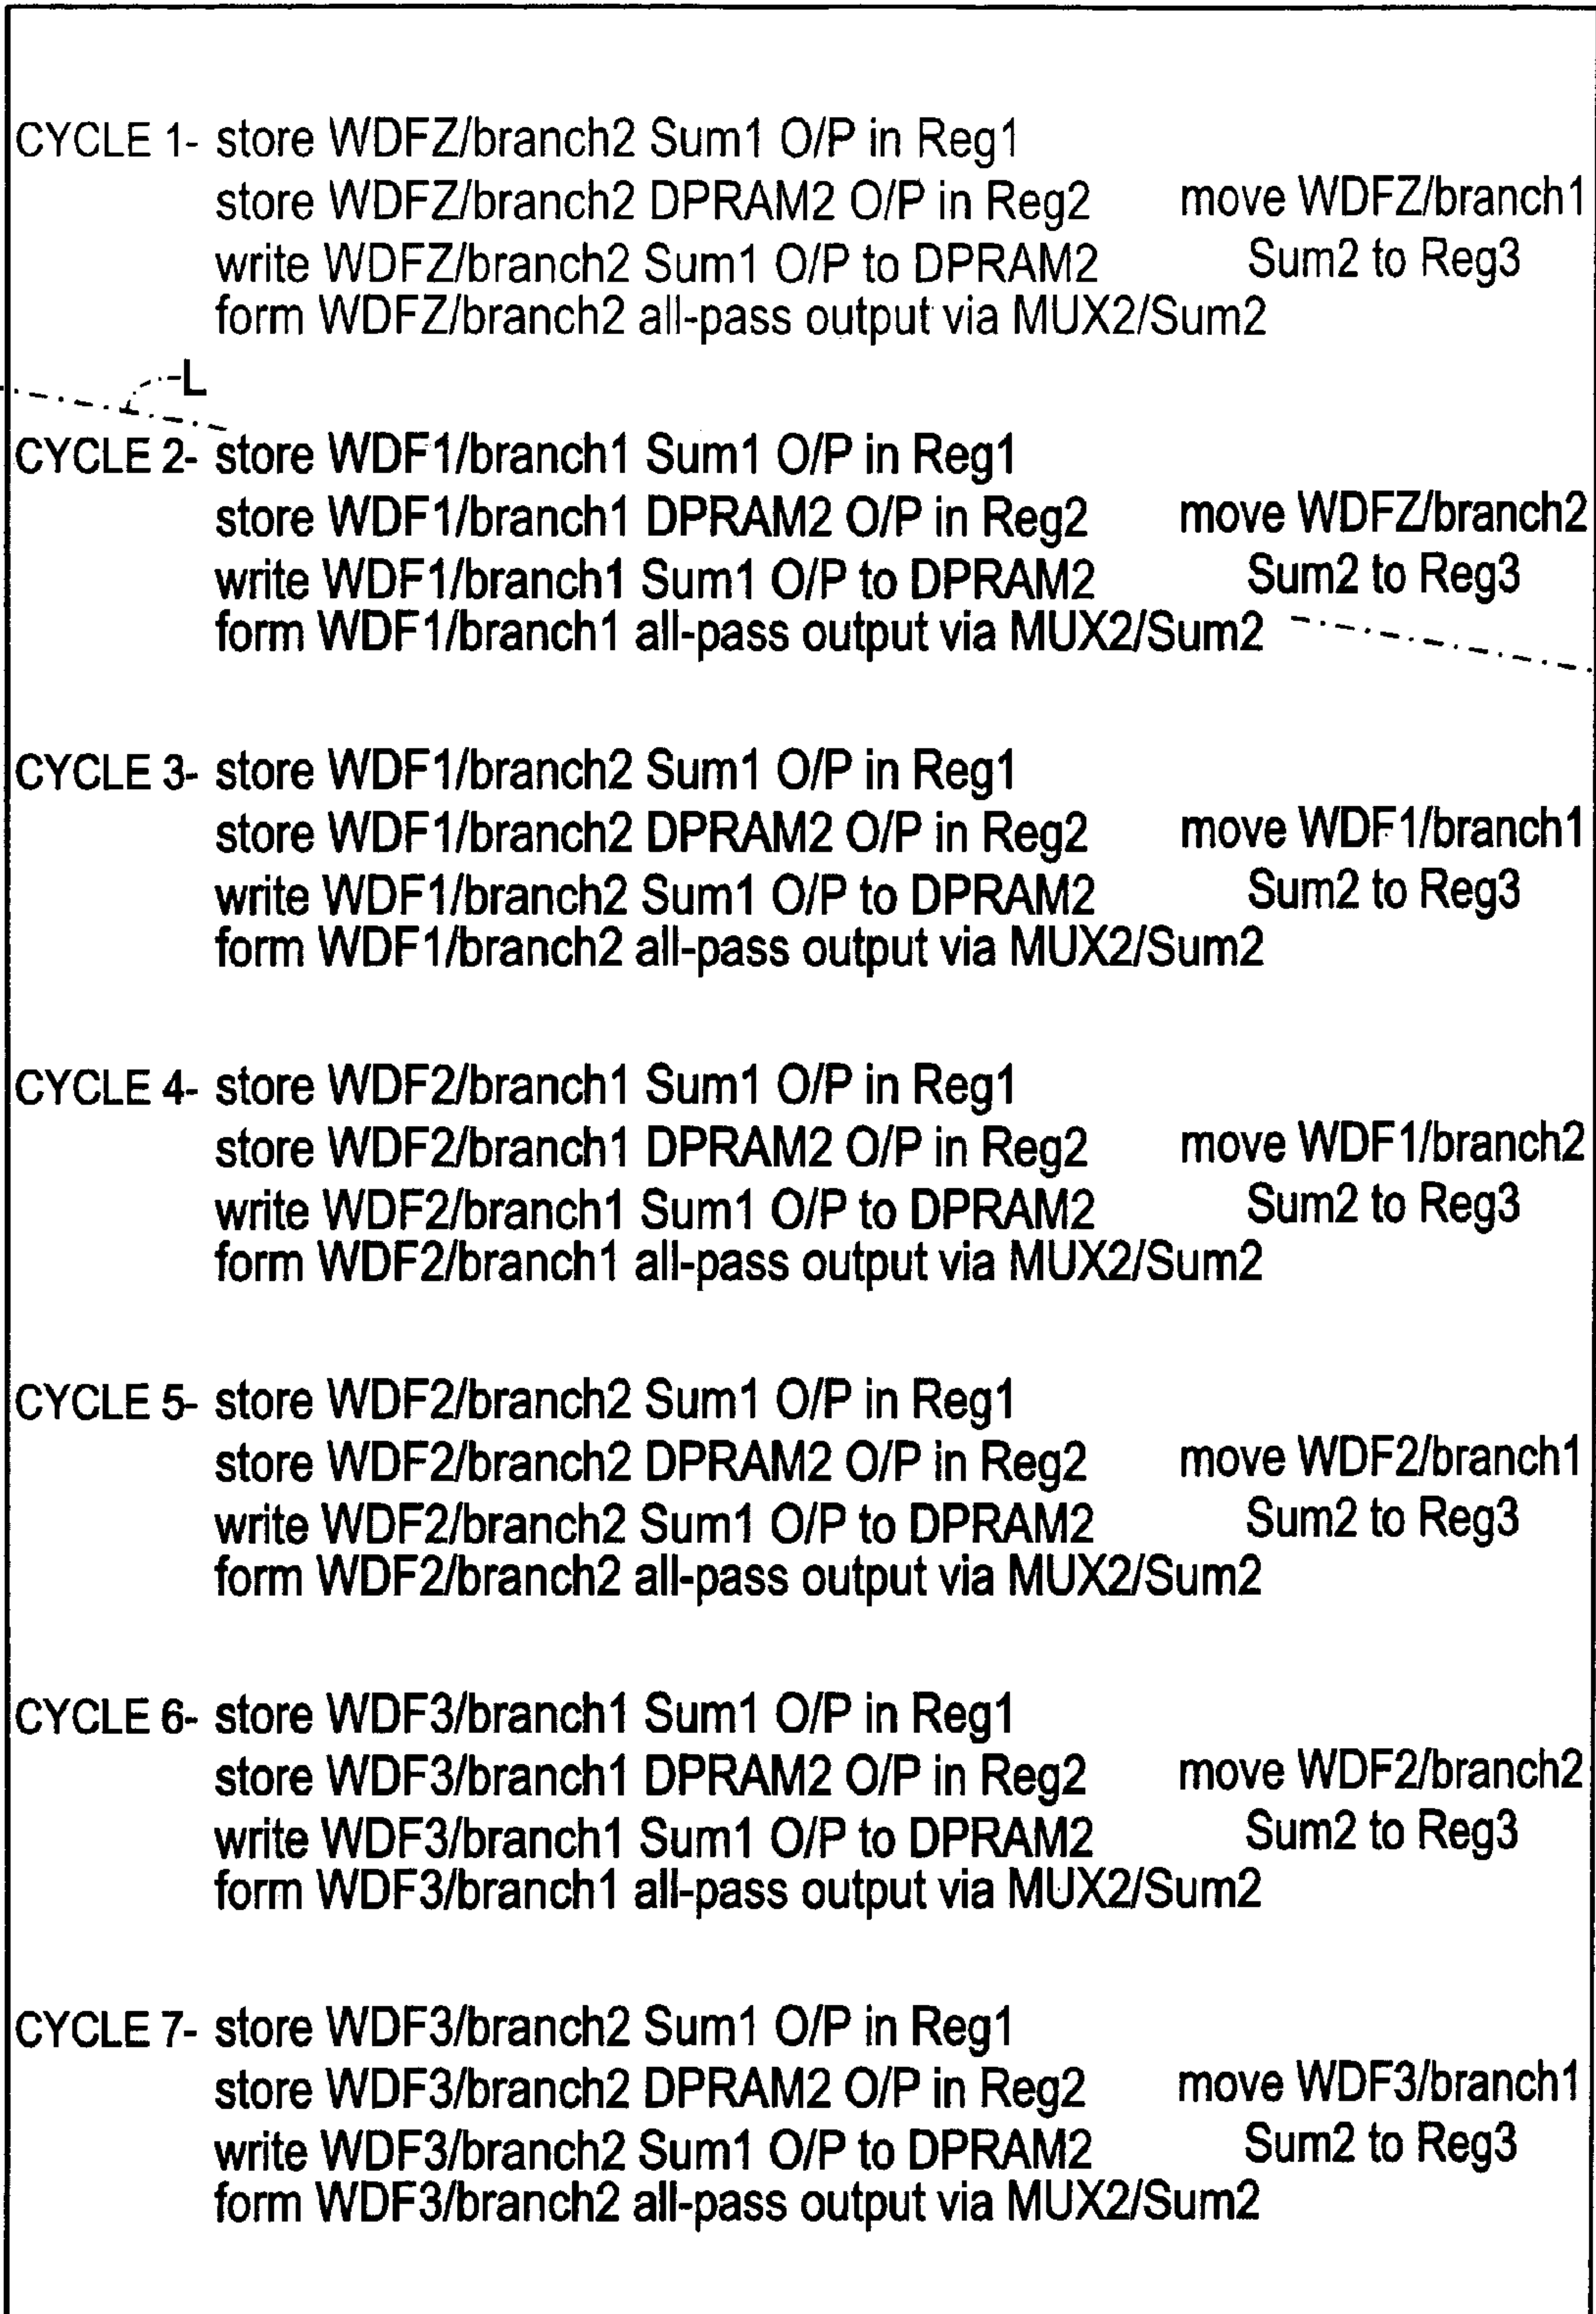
CYCLE 1- store WDFZ/branch2 Sum1 O/P in Reg1
store WDFZ/branch2 DPRAM2 O/P in Reg2
write WDFZ/branch2 Sum1 O/P to DPRAM2
form WDFZ/branch2 all-pass output via MUX2/Sum2

move WDFZ/branch1 Sum2 to Reg3

-L

CYCLE 2- store WDF1/branch1 Sum1 O/P in Reg1
store WDF1/branch1 DPRAM2 O/P in Reg2
write WDF1/branch1 Sum1 O/P to DPRAM2
form WDF1/branch1 all-pass output via MUX2/Sum2

move WDFZ/branch2 Sum2 to Reg3

CYCLE 3- store WDF1/branch2 Sum1 O/P in Reg1
store WDF1/branch2 DPRAM2 O/P in Reg2
write WDF1/branch2 Sum1 O/P to DPRAM2
form WDF1/branch2 all-pass output via MUX2/Sum2

move WDF1/branch1 Sum2 to Reg3

CYCLE 4- store WDF2/branch1 Sum1 O/P in Reg1
store WDF2/branch1 DPRAM2 O/P in Reg2
write WDF2/branch1 Sum1 O/P to DPRAM2
form WDF2/branch1 all-pass output via MUX2/Sum2

move WDF1/branch2 Sum2 to Reg3

CYCLE 5- store WDF2/branch2 Sum1 O/P in Reg1
store WDF2/branch2 DPRAM2 O/P in Reg2
write WDF2/branch2 Sum1 O/P to DPRAM2
form WDF2/branch2 all-pass output via MUX2/Sum2

move WDF2/branch1 Sum2 to Reg3

CYCLE 6- store WDF3/branch1 Sum1 O/P in Reg1
store WDF3/branch1 DPRAM2 O/P in Reg2
write WDF3/branch1 Sum1 O/P to DPRAM2
form WDF3/branch1 all-pass output via MUX2/Sum2

move WDF2/branch2 Sum2 to Reg3

CYCLE 7- store WDF3/branch2 Sum1 O/P in Reg1
store WDF3/branch2 DPRAM2 O/P in Reg2
write WDF3/branch2 Sum1 O/P to DPRAM2
form WDF3/branch2 all-pass output via MUX2/Sum2

move WDF3/branch1 Sum2 to Reg3